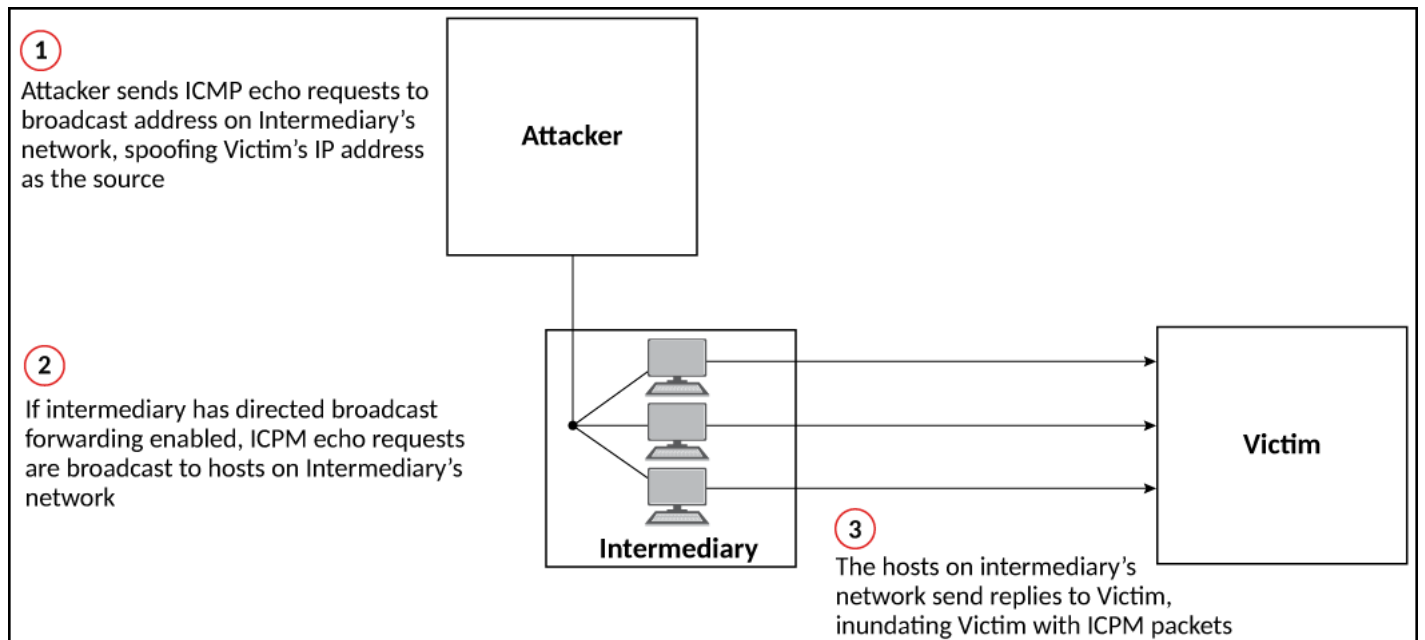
1

Attacker sends ICMP echo requests to broadcast address on Intermediary's network, spoofing Victim's IP address as the source

Attacker

2

If intermediary has directed broadcast forwarding enabled, ICPM echo requests are broadcast to hosts on Intermediary's network

Intermediary

Victim

3

The hosts on intermediary's network send replies to Victim, inundating Victim with ICPM packets